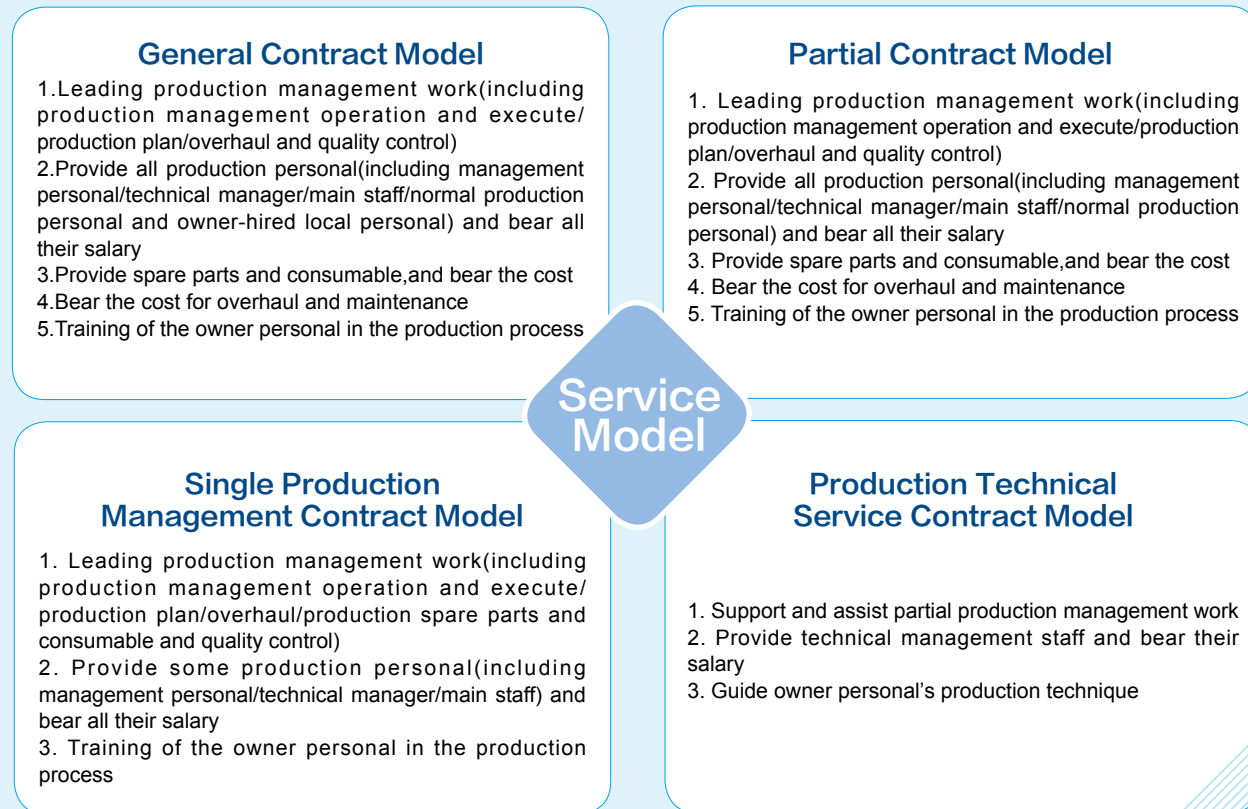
General Contract Model

1.Leading production management work(including production management operation and execute/ production plan/overhaul and quality control)
2.Provide all production personal(including management personal/technical manager/main staff/normal production personal and owner-hired local personal) and bear all their salary
3.Provide spare parts and consumable,and bear the cost
4.Bear the cost for overhaul and maintenance
5.Training of the owner personal in the production process

Partial Contract Model

1. Leading production management work(including production management operation and execute/production plan/overhaul and quality control)
2. Provide all production personal(including management personal/technical manager/main staff/normal production personal) and bear all their salary
3. Provide spare parts and consumable,and bear the cost
4. Bear the cost for overhaul and maintenance
5. Training of the owner personal in the production process

Service Model

Single Production Management Contract Model

1. Leading production management work(including production management operation and execute/ production plan/overhaul/production spare parts and consumable and quality control)
2. Provide some production personal(including management personal/technical manager/main staff) and bear all their salary
3. Training of the owner personal in the production process

Production Technical Service Contract Model

1. Support and assist partial production management work
2. Provide technical management staff and bear their salary
3. Guide owner personal's production technique